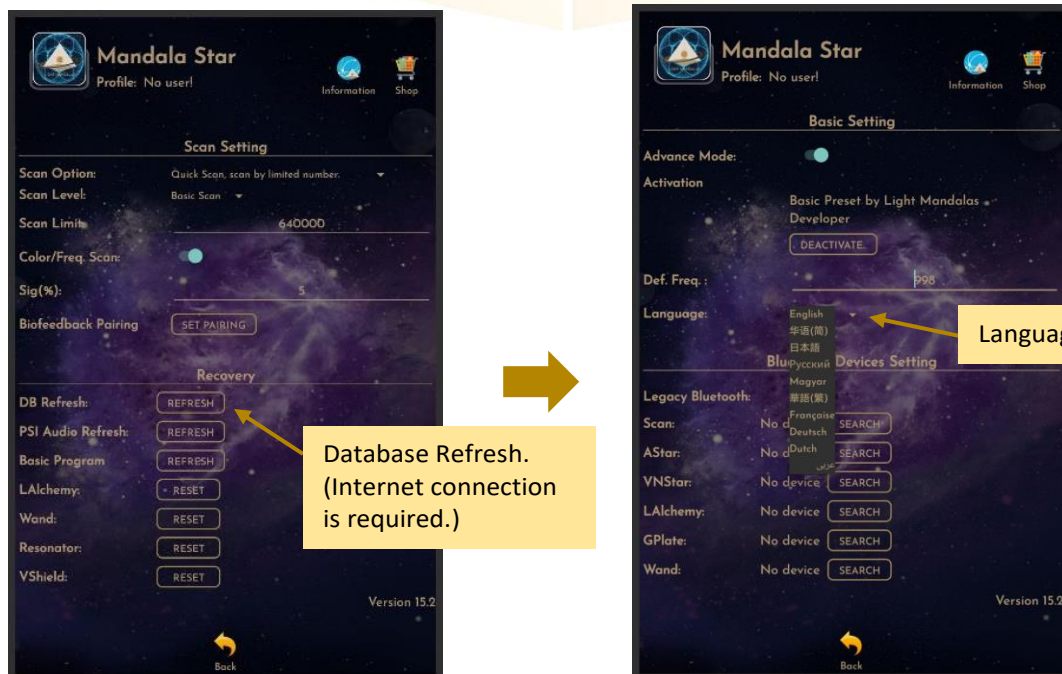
Mandala Star
Profile: No user!
Information
Shop

Scan Setting
Scan Option: Quick Scan, scan by limited number.
Scan Level: Basic Scan
Scan Limit: 640000
Color/Freq. Scan:
Sig(%): 5
Biofeedback Pairing SET PAIRING

Recovery
DB Refresh: REFRESH
PSI Audio Refresh: REFRESH
Basic Program REFRESH
LAlchemy: RESET
Wand: RESET
Resonator: RESET
VShield: RESET

Version 15.2

Back

Database Refresh. (Internet connection is required.)

Mandala Star
Profile: No user!
Information
Shop

Basic Setting
Advance Mode:
Activation
Basic Preset by Light Mandalas Developer
DEACTIVATE.
Def. Freq.: 998
Language:
English
华语(简)
日本語
Русский
Magyar
華語(繁)
Française
Deutsch
Dutch
عربي

Langua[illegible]

Blu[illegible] Devices Setting
Legacy Bluetooth:
Scan: No d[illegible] SEARCH
AStar: No d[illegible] SEARCH
VNStar: No device SEARCH
LAlchemy: No device SEARCH
GPlate: No device SEARCH
Wand: No device SEARCH

Version 15.2

Back